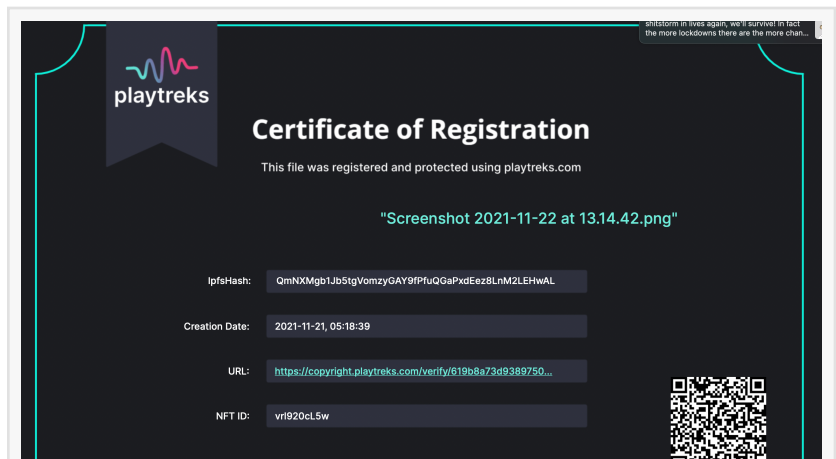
shitstorm in lives again, we'll survive! In fact the more lockdowns there are the more chan...

playtreks

Certificate of Registration

This file was registered and protected using playtreks.com

"Screenshot 2021-11-22 at 13.14.42.png"

IpfsHash: QmNXMgb1Jb5tgVomzyGAY9fPfuQGaPxdEez8LnM2LEHwAL

Creation Date: 2021-11-21, 05:18:39

URL: https://copyright.playtreks.com/verify/619b8a73d9389750...

NFT ID: vrl920cL5w